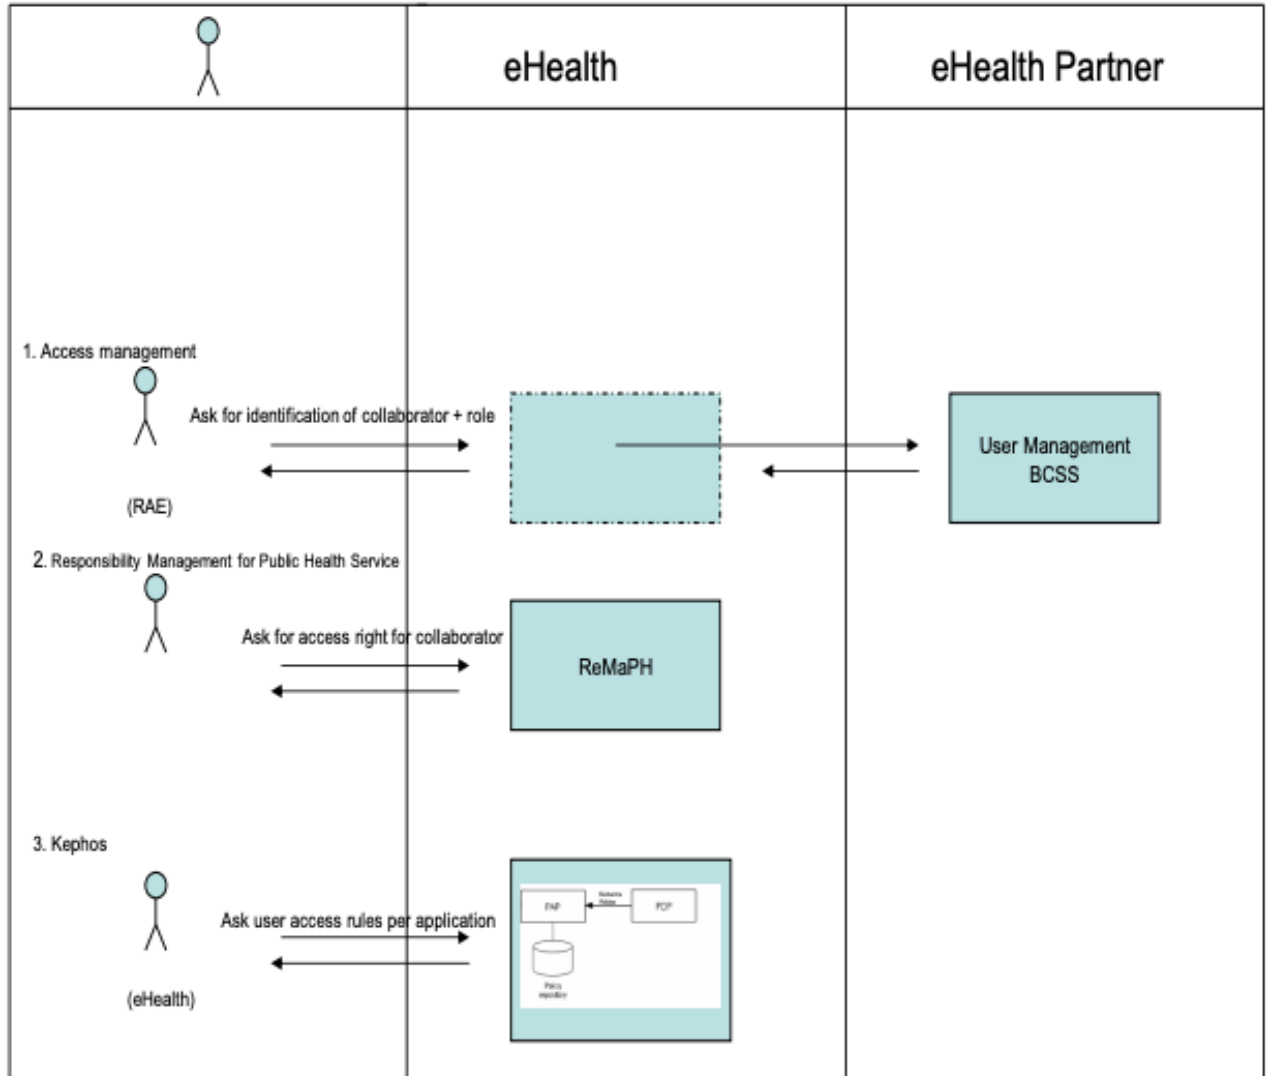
eHealth

eHealth Partner

1. Access management

Ask for identification of collaborator + role

(RAE)

User Management BCSS

2. Responsibility Management for Public Health Service

Ask for access right for collaborator

ReMaPH

3. Kephos

Ask user access rules per application

PAP

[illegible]

PCP

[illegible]

(eHealth)